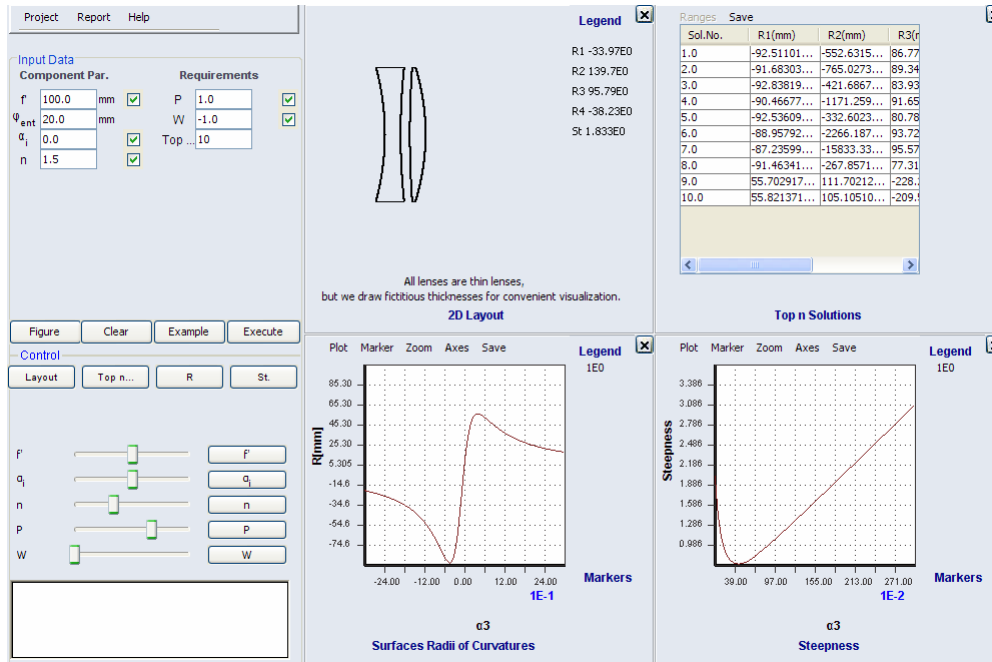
Project Report Help

Input Data
Component Par.
Requirements
f' 100.0 mm
$\varphi_{ent}$ 20.0 mm
$\alpha_i$ 0.0
n 1.5
P 1.0
W -1.0
Top ... 10

Figure Clear Example Execute

Control
Layout Top n... R St.

f' f'
$\alpha_i$ $\alpha_i$
n n
P P
W W

Legend
R1 -33.97E0
R2 139.7E0
R3 95.79E0
R4 -38.23E0
St 1.833E0

All lenses are thin lenses,
but we draw fictitious thicknesses for convenient visualization.
2D Layout

Ranges Save

| Sol.No. | R1(mm) | R2(mm) | R3(r |
|---|---|---|---|
| 1.0 | -92.51101... | -552.6315... | 86.77 |
| 2.0 | -91.68303... | -765.0273... | 89.34 |
| 3.0 | -92.83819... | -421.6867... | 83.93 |
| 4.0 | -90.46677... | -1171.259... | 91.65 |
| 5.0 | -92.53609... | -332.6023... | 80.78 |
| 6.0 | -88.95792... | -2266.187... | 93.72 |
| 7.0 | -87.23599... | -15833.33... | 95.57 |
| 8.0 | -91.46341... | -267.8571... | 77.31 |
| 9.0 | 55.702917... | 111.70212... | -228. |
| 10.0 | 55.821371... | 105.10510... | -209. |

Top n Solutions

Plot Marker Zoom Axes Save
Legend
1E0
85.30
65.30
45.30
25.30
5.305
-14.6
-34.6
-54.6
-74.6
R[mm]
-24.00 -12.00 0.00 12.00 24.00
1E-1
Markers
$\alpha3$
Surfaces Radii of Curvatures

Plot Marker Zoom Axes Save
Legend
1E0
3.386
3.086
2.786
2.486
2.186
1.886
1.586
1.286
0.986
Steepness
39.00 97.00 155.00 213.00 271.00
1E-2
Markers
$\alpha3$
Steepness